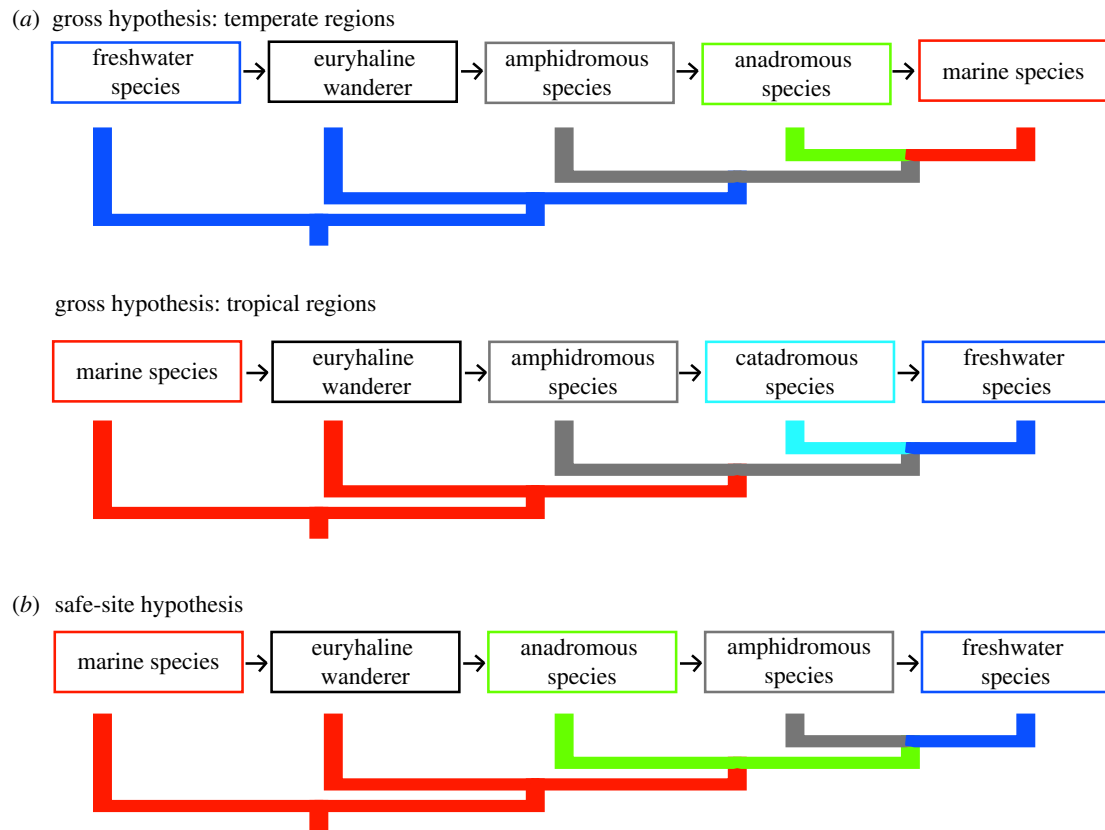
(a) gross hypothesis: temperate regions

freshwater species → euryhaline wanderer → amphidromous species → anadromous species → marine species

gross hypothesis: tropical regions

marine species → euryhaline wanderer → amphidromous species → catadromous species → freshwater species

(b) safe-site hypothesis

marine species → euryhaline wanderer → anadromous species → amphidromous species → freshwater species